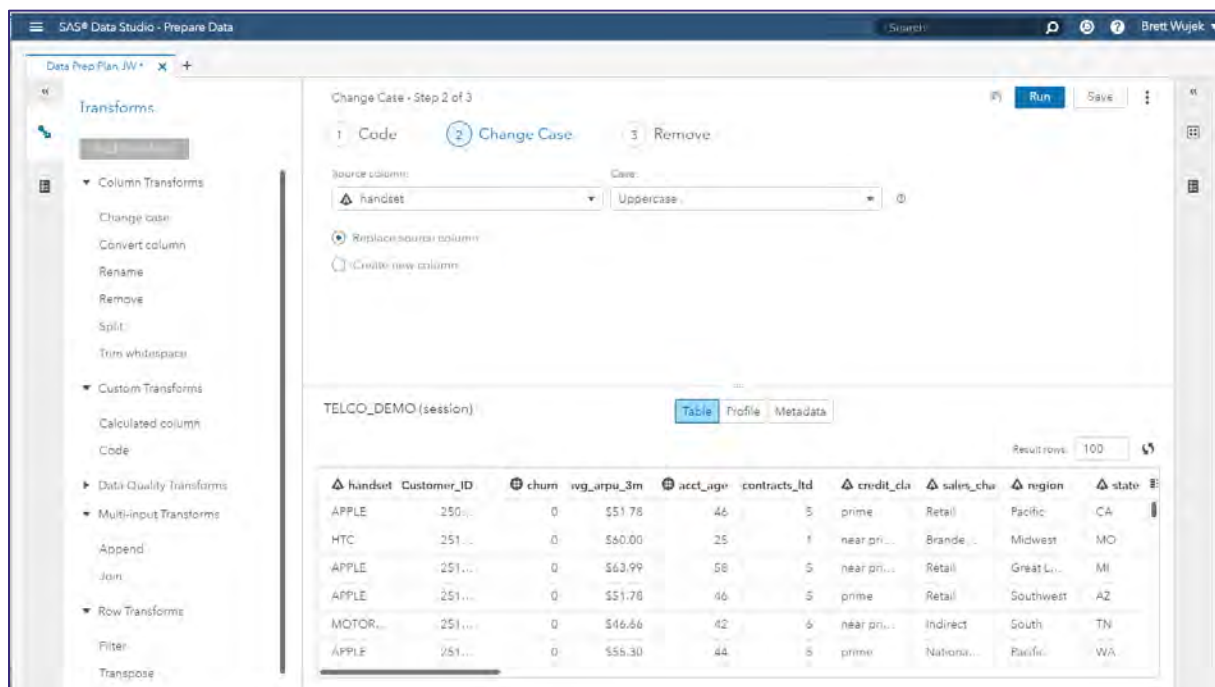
SAS® Data Studio - Prepare Data

Search

Brett Wujek

Data Prep Plan JW * × +

Transforms

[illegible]

▼ Column Transforms

Change case

Convert column

Rename

Remove

Split

Trim whitespace

▼ Custom Transforms

Calculated column

Code

▶ Data Quality Transforms

▼ Multi-input Transforms

Append

Join

▼ Row Transforms

Filter

Transpose

Change Case - Step 2 of 3

Run

Save

1 Code

2 Change Case

3 Remove

Source column:

handset

Case:

Uppercase

Replace source column

Create new column

TELCO_DEMO (session)

Table

Profile

Metadata

Result rows: 100

| handset | Customer_ID | churn | avg_arpu_3m | acct_age | contracts_ltd | credit_cla | sales_cha | region | state |
|---|---|---|---|---|---|---|---|---|---|
| APPLE | 250... | 0 | $51.78 | 46 | 5 | prime | Retail | Pacific | CA |
| HTC | 251... | 0 | $60.00 | 25 | 1 | near pri... | Brande... | Midwest | MO |
| APPLE | 251... | 0 | $63.99 | 58 | 5 | near pri... | Retail | Great L... | MI |
| APPLE | 251... | 0 | $51.78 | 46 | 5 | prime | Retail | Southwest | AZ |
| MOTOR... | 251... | 0 | $46.66 | 42 | 6 | near pri... | Indirect | South | TN |
| APPLE | 251... | 0 | $55.30 | 44 | 6 | prime | Nationa... | Pacific | WA |